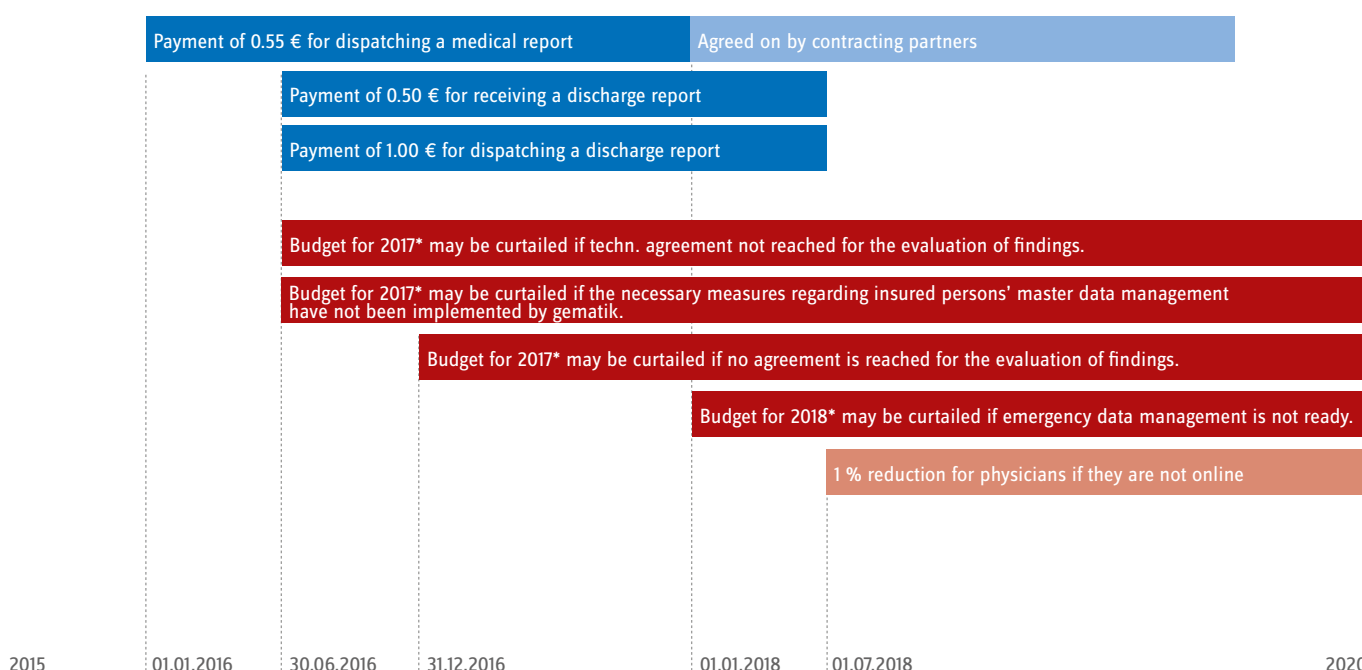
Payment of 0.55 € for dispatching a medical report

Agreed on by contracting partners

Payment of 0.50 € for receiving a discharge report

Payment of 1.00 € for dispatching a discharge report

Budget for 2017* may be curtailed if techn. agreement not reached for the evaluation of findings.

Budget for 2017* may be curtailed if the necessary measures regarding insured persons' master data management have not been implemented by gematik.

Budget for 2017* may be curtailed if no agreement is reached for the evaluation of findings.

Budget for 2018* may be curtailed if emergency data management is not ready.

1 % reduction for physicians if they are not online

2015

01.01.2016

30.06.2016

31.12.2016

01.01.2018

01.07.2018

2020